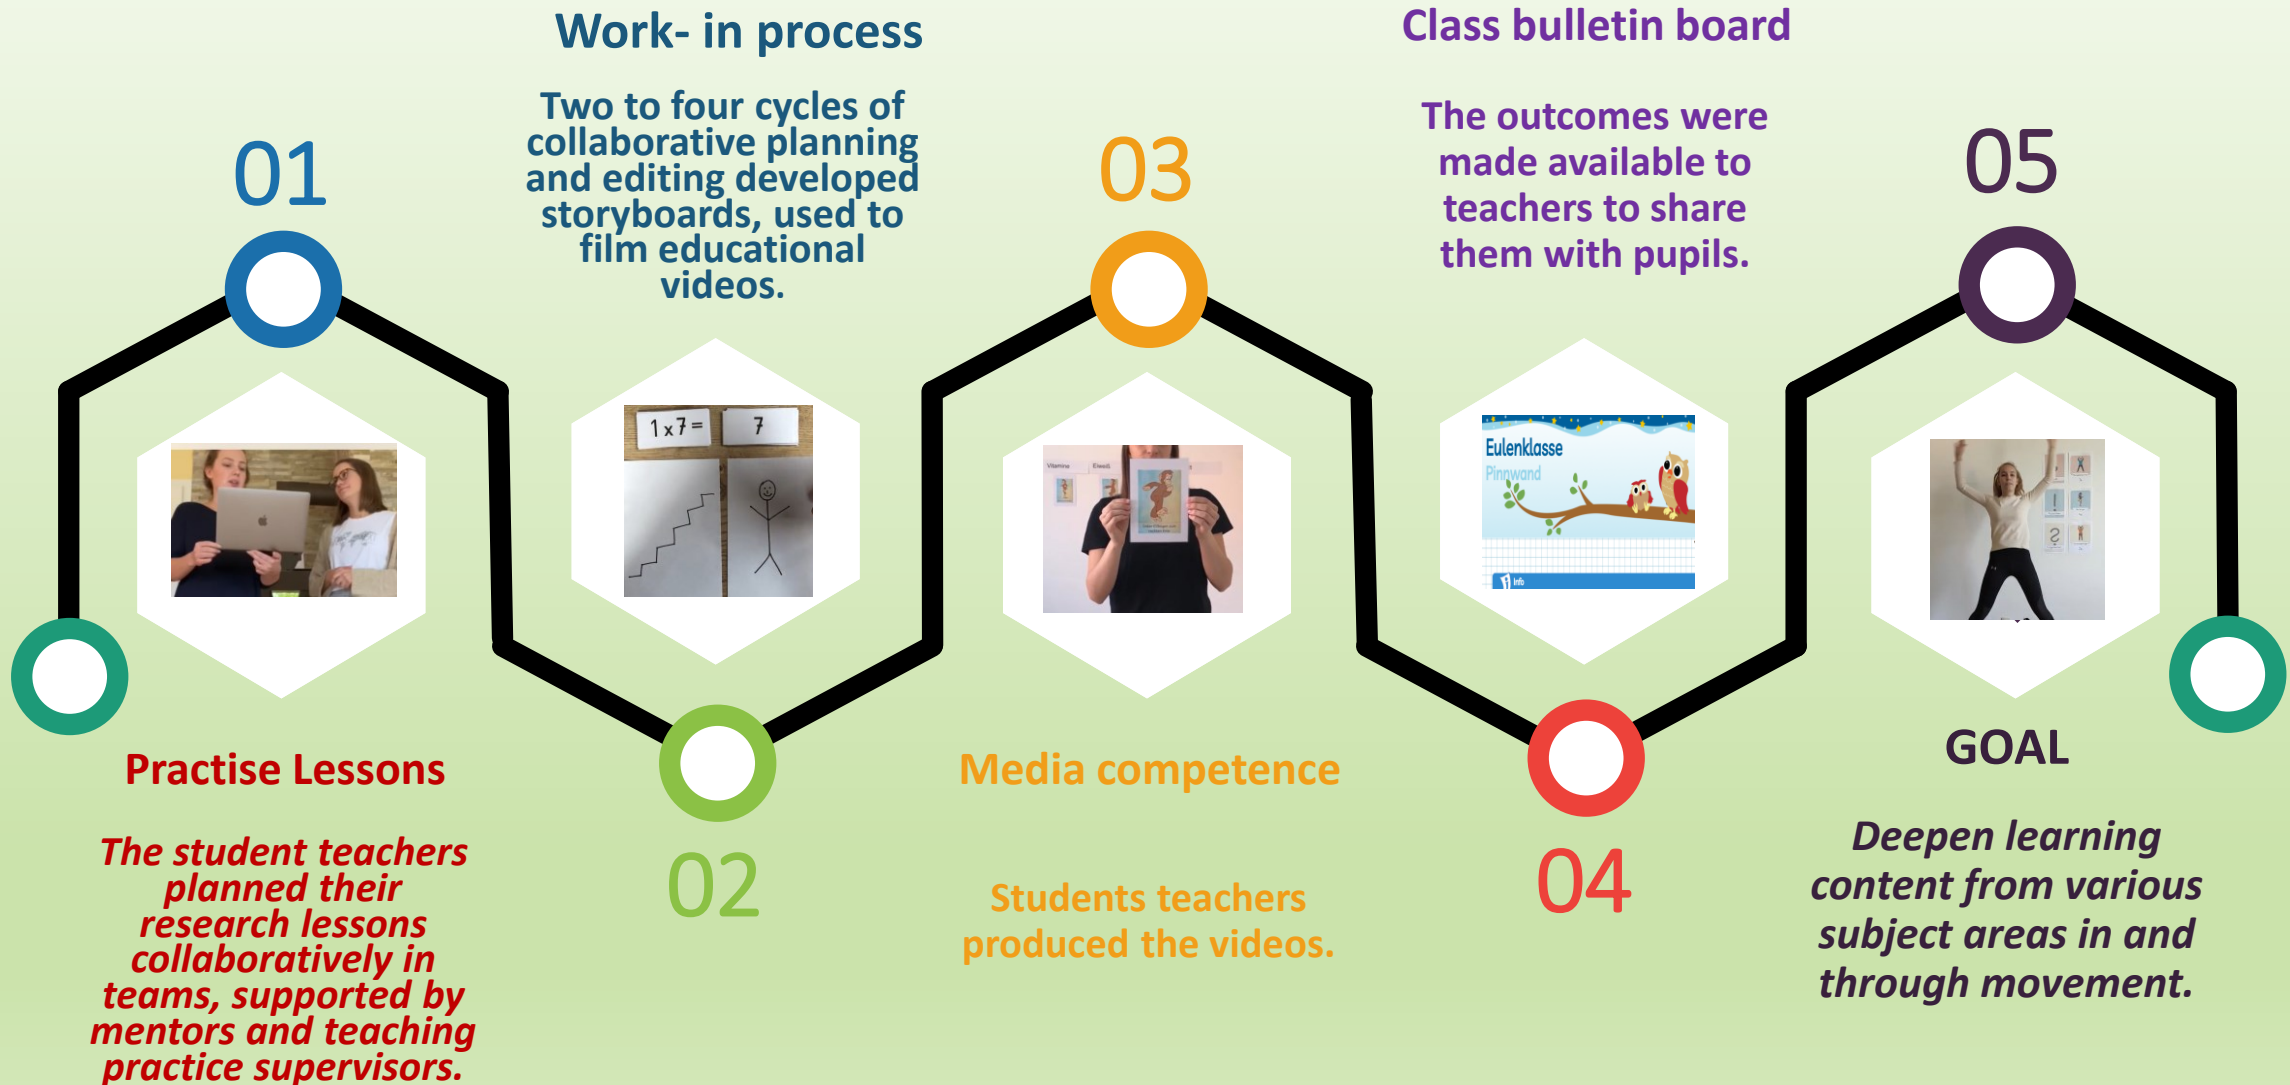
Work- in process

Two to four cycles of collaborative planning and editing developed storyboards, used to film educational videos.

Class bulletin board

The outcomes were made available to teachers to share them with pupils.

01

03

05

$1 \times 7 =$ 7

Eulenklasse
Pinnwand

Practise Lessons

The student teachers planned their research lessons collaboratively in teams, supported by mentors and teaching practice supervisors.

02

Media competence

Students teachers produced the videos.

04

GOAL

Deepen learning content from various subject areas in and through movement.